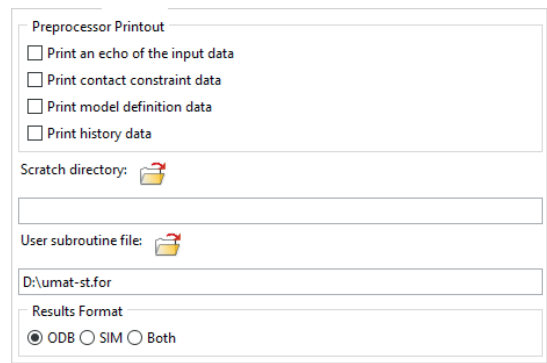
Preprocessor Printout

☐ Print an echo of the input data

☐ Print contact constraint data

☐ Print model definition data

☐ Print history data

Scratch directory:

User subroutine file:

D:\umat-st.for

Results Format

◉ ODB ○ SIM ○ Both